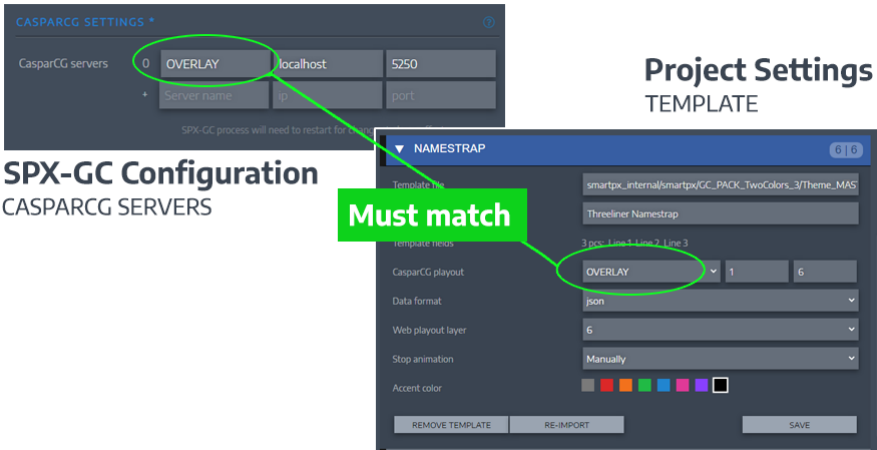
CASPARCG SETTINGS *

?

CasparCG servers 0 OVERLAY localhost 5250

+ Server name ip port

SPX-GC process will need to restart for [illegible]

SPX-GC Configuration
CASPARCG SERVERS

Project Settings
TEMPLATE

▼ NAMESTRAP

6 | 6

Template file smartpx_internal/smartpx/GC_PACK_TwoColors_3/Theme_MAS

Threeliner Namestrap

Must match

Template fields 3 pcs: Line 1, Line 2, Line 3

CasparCG playout OVERLAY 1 6

Data format json

Web playout layer 6

Stop animation Manually

Accent color

REMOVE TEMPLATE RE-IMPORT SAVE